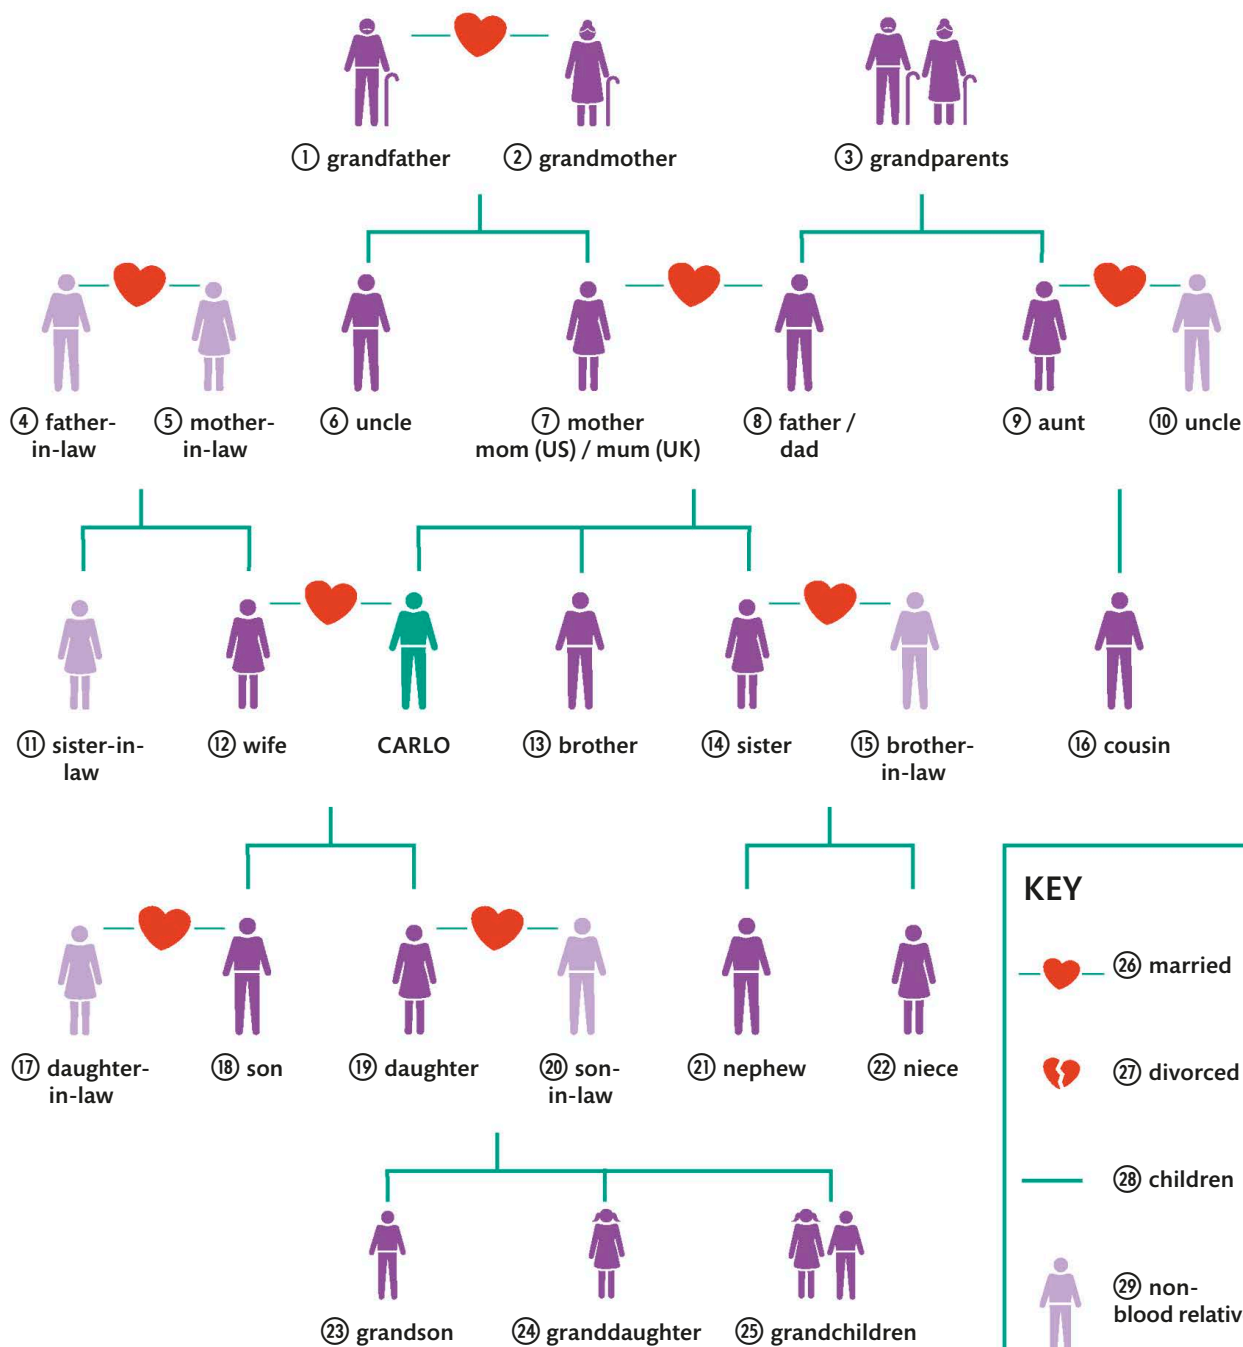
① grandfather ② grandmother ③ grandparents

④ father-in-law ⑤ mother-in-law ⑥ uncle ⑦ mother mom (US) / mum (UK) ⑧ father / dad ⑨ aunt ⑩ uncle

⑪ sister-in-law ⑫ wife CARLO ⑬ brother ⑭ sister ⑮ brother-in-law ⑯ cousin

⑰ daughter-in-law ⑱ son ⑲ daughter ⑳ son-in-law ㉑ nephew ㉒ niece

㉓ grandson ㉔ granddaughter ㉕ grandchildren

KEY

㉖ married

㉗ divorced

㉘ children

㉙ non-blood relativ